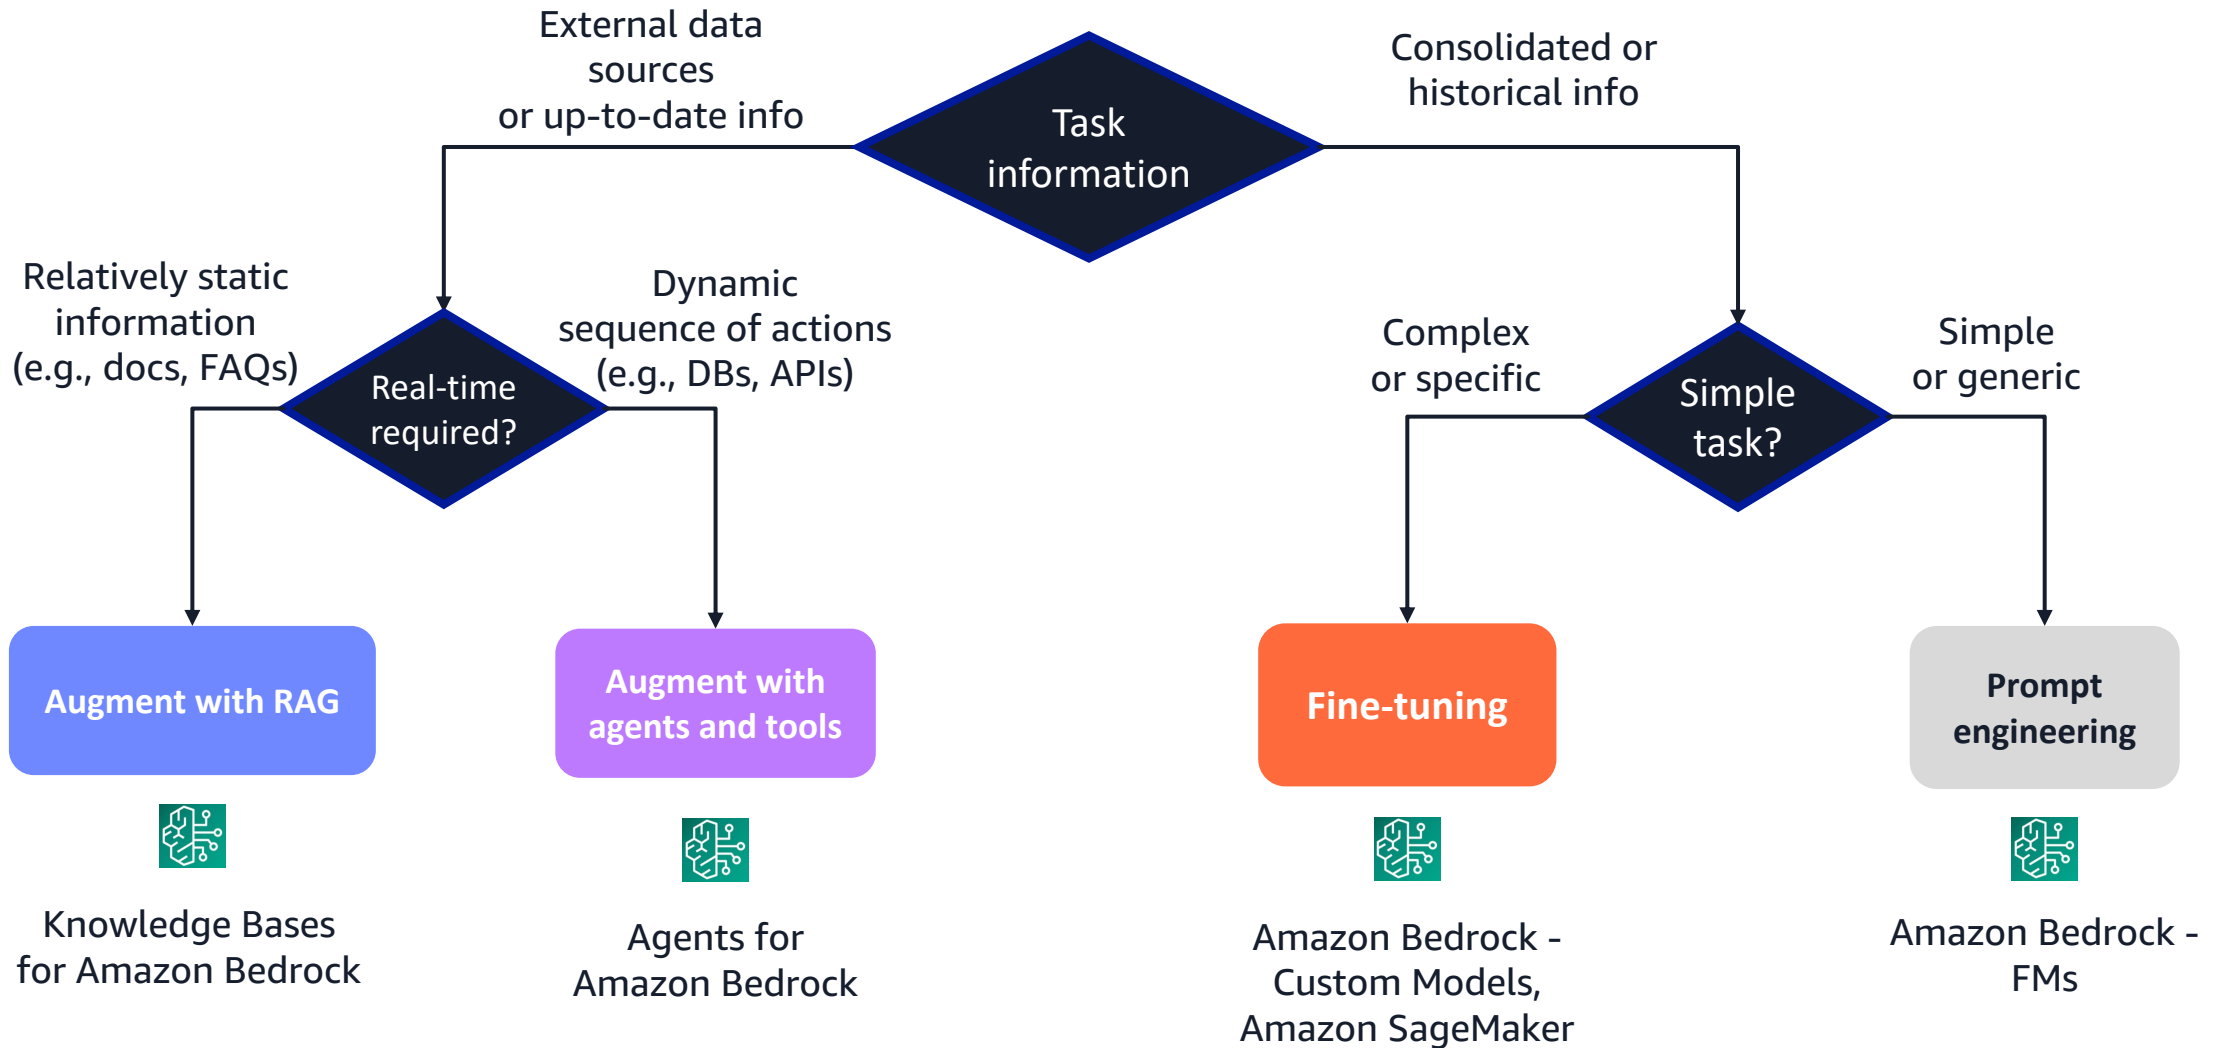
Task information

External data sources or up-to-date info

Consolidated or historical info

Relatively static information (e.g., docs, FAQs)

Real-time required?

Dynamic sequence of actions (e.g., DBs, APIs)

Complex or specific

Simple task?

Simple or generic

Augment with RAG

Augment with agents and tools

Fine-tuning

Prompt engineering

Knowledge Bases for Amazon Bedrock

Agents for Amazon Bedrock

Amazon Bedrock - Custom Models, Amazon SageMaker

Amazon Bedrock - FMs